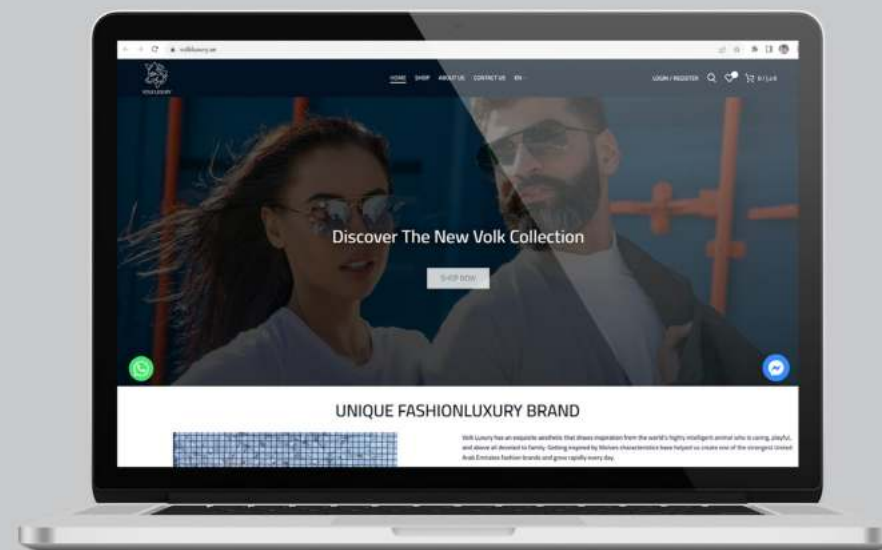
volkluxury.ae

VOLK LUXURY

HOME SHOP ABOUT US CONTACT US EN

LOGIN / REGISTER 0 / د.إ0

Discover The New Volk Collection

SHOP NOW

UNIQUE FASHIONLUXURY BRAND

Volk Luxury has an exquisite aesthetic that draws inspiration from the world's highly intelligent animal who is caring, playful, and above all devoted to family. Getting inspired by Wolves characteristics have helped us create one of the strongest United Arab Emirates fashion brands and grow rapidly every day.